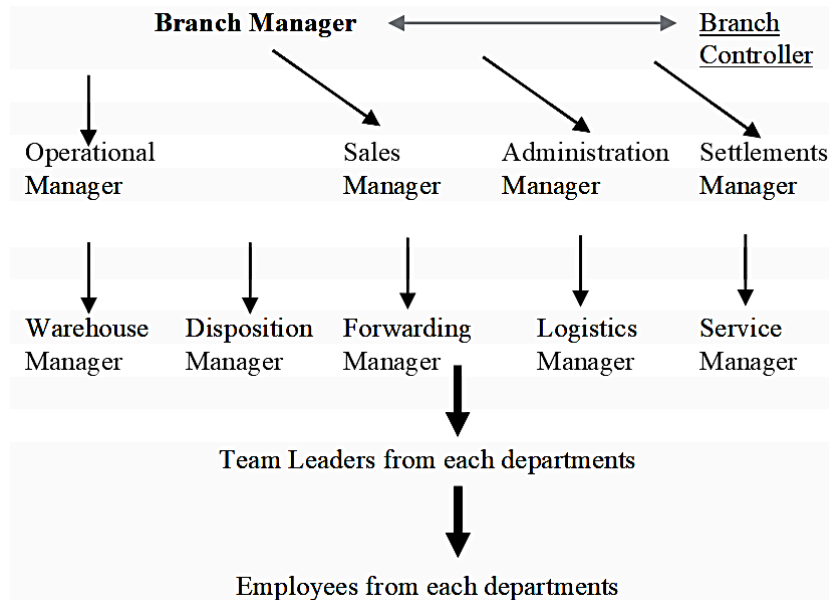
**Branch Manager** Branch Controller

Operational Manager

Sales Manager

Administration Manager

Settlements Manager

Warehouse Manager

Disposition Manager

Forwarding Manager

Logistics Manager

Service Manager

Team Leaders from each departments

Employees from each departments